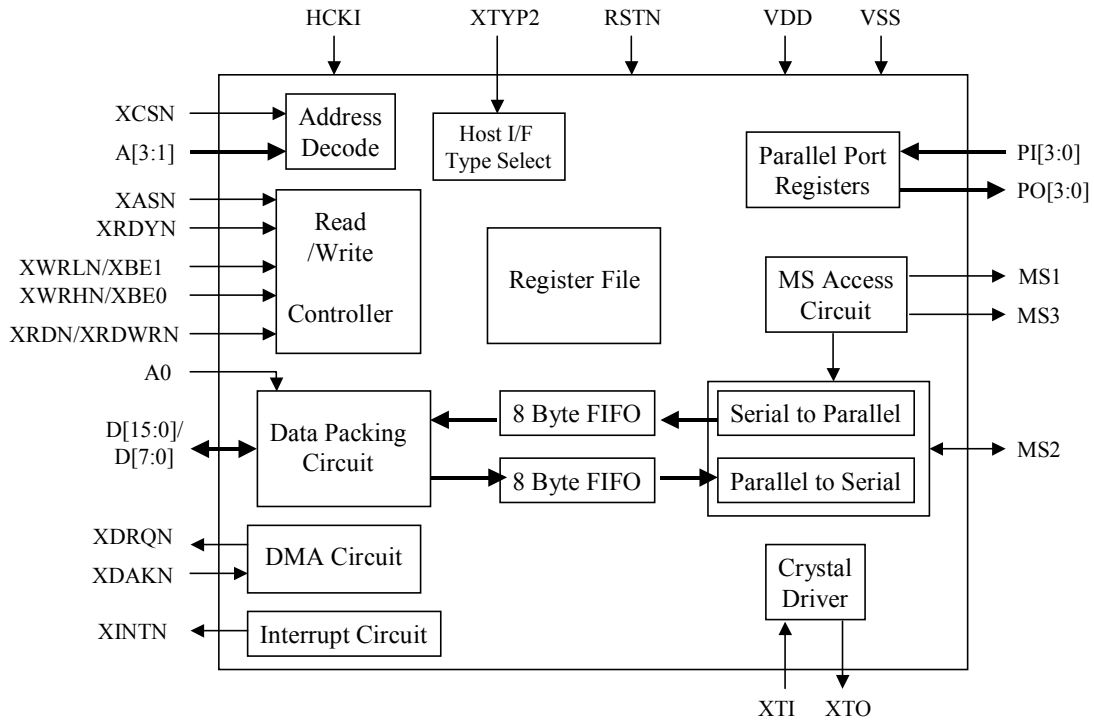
HCKI
XTYP2
RSTN
VDD
VSS

XCSN
A[3:1]
Address Decode

Host I/F Type Select

Parallel Port Registers
PI[3:0]
PO[3:0]

XASN
XRDYN
XWRLN/XBE1
XWRHN/XBE0
XRDN/XRDWRN
Read /Write Controller

Register File

MS Access Circuit
MS1
MS3

A0
D[15:0]/ D[7:0]
Data Packing Circuit
8 Byte FIFO
8 Byte FIFO
Serial to Parallel
Parallel to Serial
MS2

XDRQN
XDAKN
DMA Circuit

Crystal Driver

XINTN
Interrupt Circuit

XTI
XTO